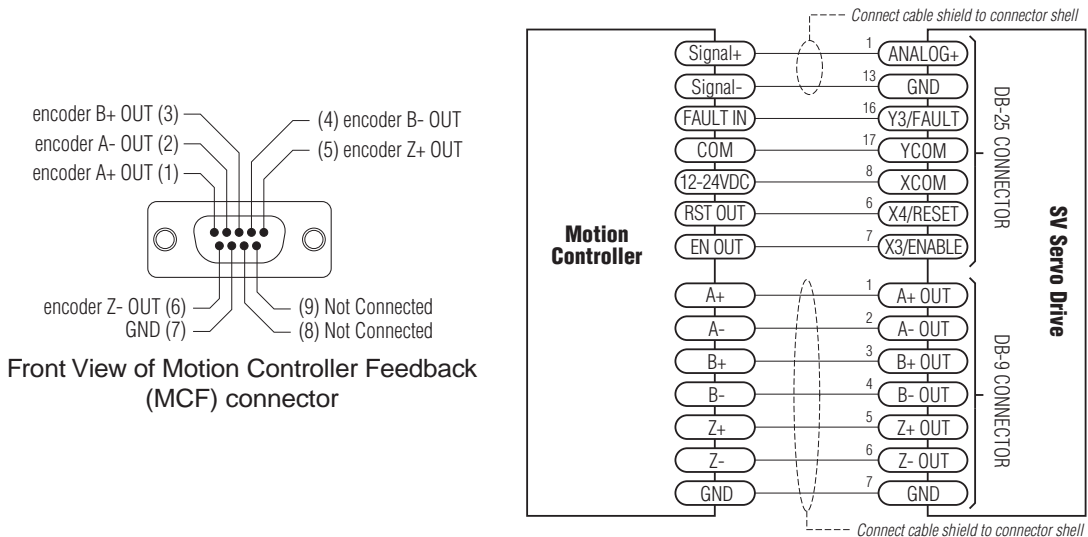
encoder B+ OUT (3)
encoder A- OUT (2)
encoder A+ OUT (1)
(4) encoder B- OUT
(5) encoder Z+ OUT
encoder Z- OUT (6)
GND (7)
(9) Not Connected
(8) Not Connected

Front View of Motion Controller Feedback (MCF) connector

Connect cable shield to connector shell

Motion Controller

Signal+
Signal-
FAULT IN
COM
12-24VDC
RST OUT
EN OUT
A+
A-
B+
B-
Z+
Z-
GND

1 ANALOG+
13 GND
16 Y3/FAULT
17 YCOM
8 XCOM
6 X4/RESET
7 X3/ENABLE
1 A+ OUT
2 A- OUT
3 B+ OUT
4 B- OUT
5 Z+ OUT
6 Z- OUT
7 GND

DB-25 CONNECTOR
DB-9 CONNECTOR

SV Servo Drive

Connect cable shield to connector shell